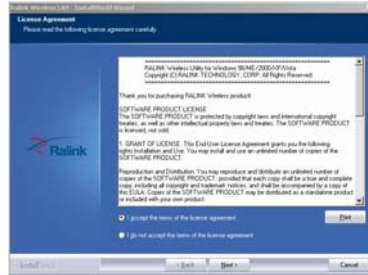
Ralink Wireless LAN - InstallShield Wizard

Licence Agreement
Please read the following licence agreement carefully.

Ralink

RALINK Wireless Utility for Windows 98/ME/2000/XP/Vista
Copyright (C) RALINK TECHNOLOGY, CORP. All Rights Reserved.

Thank you for purchasing RALINK Wireless product!

SOFTWARE PRODUCT LICENSE
The SOFTWARE PRODUCT is protected by copyright laws and international copyright treaties, as well as other intellectual property laws and treaties. The SOFTWARE PRODUCT is licensed, not sold.

1. GRANT OF LICENSE. This End-User License Agreement grants you the following rights:Installation and Use. You may install and use an unlimited number of copies of the SOFTWARE PRODUCT.

Reproduction and Distribution. You may reproduce and distribute an unlimited number of copies of the SOFTWARE PRODUCT; provided that each copy shall be a true and complete copy, including all copyright and trademark notices, and shall be accompanied by a copy of the EULA. Copies of the SOFTWARE PRODUCT may be distributed as a standalone product or included with your own product.

I accept the terms of the licence agreement

I do not accept the terms of the licence agreement

Print

InstallShield

< Back

Next >

Cancel